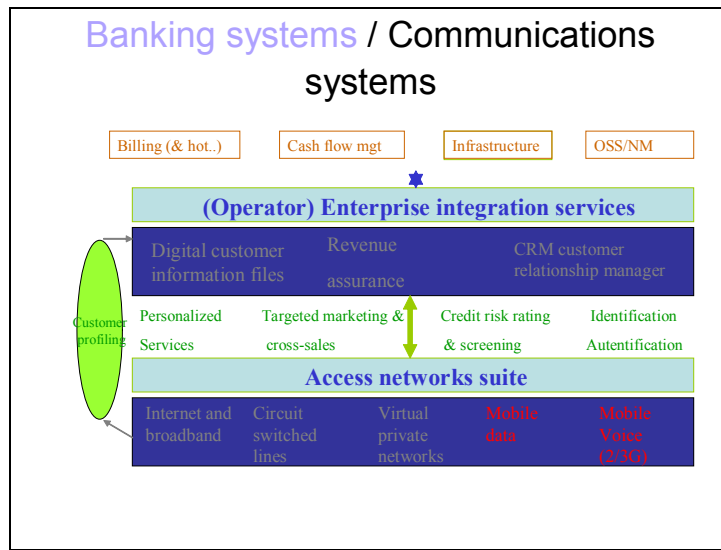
Banking systems / Communications systems

Billing (& hot..)

Cash flow mgt

Infrastructure

OSS/NM

(Operator) Enterprise integration services

Digital customer information files

Revenue assurance

CRM customer relationship manager

Customer profiling

Personalized Services

Targeted marketing & cross-sales

Credit risk rating & screening

Identification Autentification

Access networks suite

Internet and broadband

Circuit switched lines

Virtual private networks

Mobile data

Mobile Voice (2/3G)